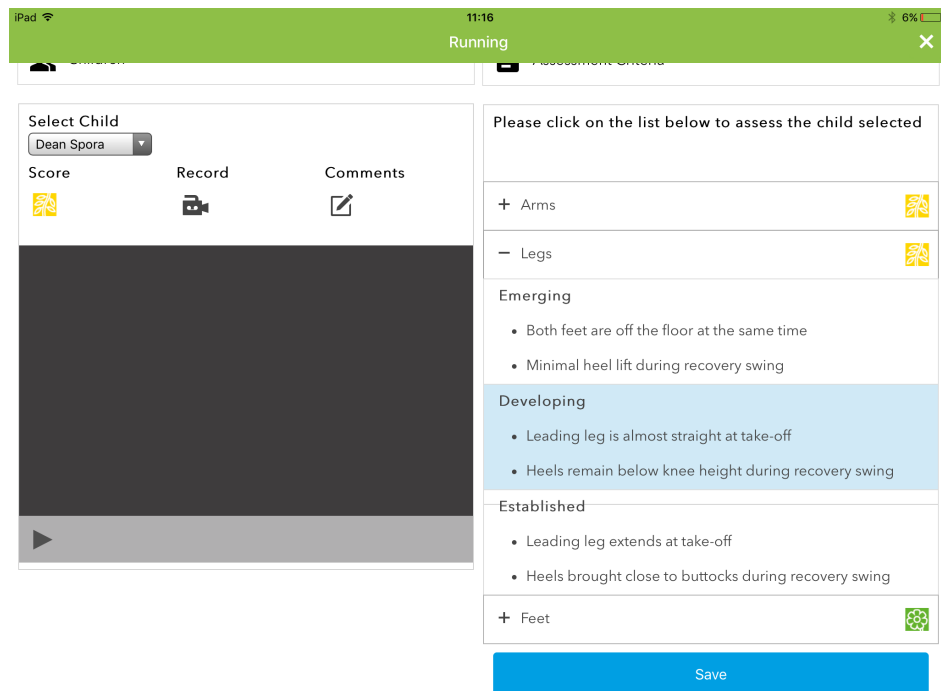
iPad 11:16 6%

Running ✕

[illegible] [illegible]

Select Child
Dean Spora

Score Record Comments

Please click on the list below to assess the child selected

+ Arms

− Legs

Emerging

- Both feet are off the floor at the same time
- Minimal heel lift during recovery swing

Developing

- Leading leg is almost straight at take-off
- Heels remain below knee height during recovery swing

Established

- Leading leg extends at take-off
- Heels brought close to buttocks during recovery swing

+ Feet

Save